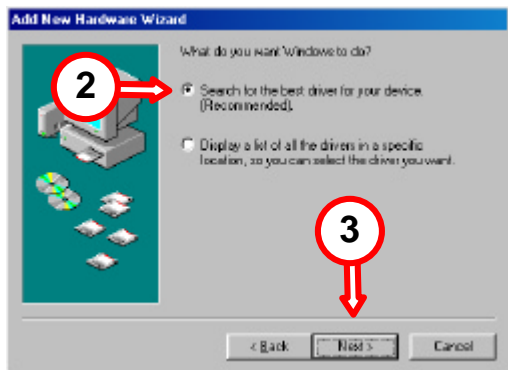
Add New Hardware Wizard

What do you want Windows to do?

2

Search for the best driver for your device. (Recommended).

Display a list of all the drivers in a specific location, so you can select the driver you want.

3

< Back

Next >

Cancel